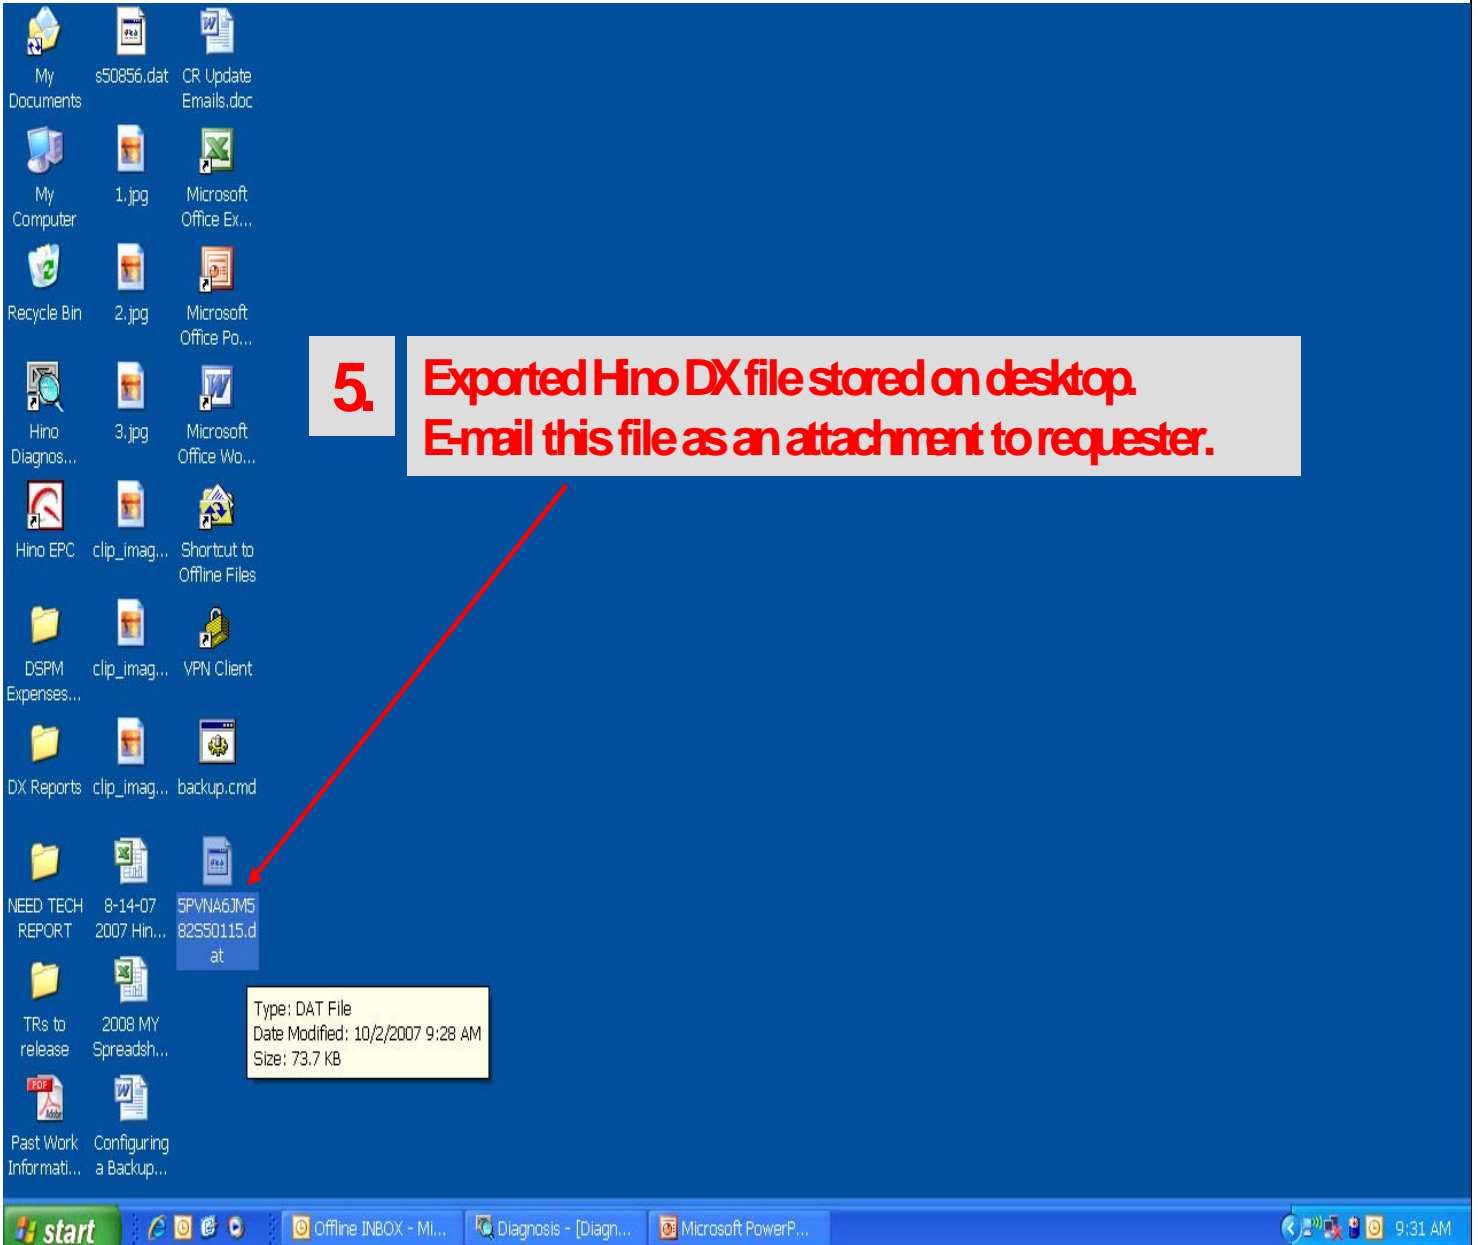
My Documents

My Computer

Recycle Bin

Hino Diagnos...

Hino EPC

DSPM Expenses...

DX Reports

NEED TECH REPORT

TRs to release

Past Work Informati...

s50856.dat

1.jpg

2.jpg

3.jpg

clip_imag...

clip_imag...

clip_imag...

8-14-07 2007 Hin...

2008 MY Spreadsh...

Configuring a Backup...

CR Update Emails.doc

Microsoft Office Ex...

Microsoft Office Po...

Microsoft Office Wo...

Shortcut to Offline Files

VPN Client

backup.cmd

5PVNA6JM582S50115.dat

5.

Exported Hino DX file stored on desktop.
E-mail this file as an attachment to requester.

Type: DAT File
Date Modified: 10/2/2007 9:28 AM
Size: 73.7 KB

start

Offline INBOX - Mi...

Diagnosis - [Diagn...

Microsoft PowerP...

9:31 AM